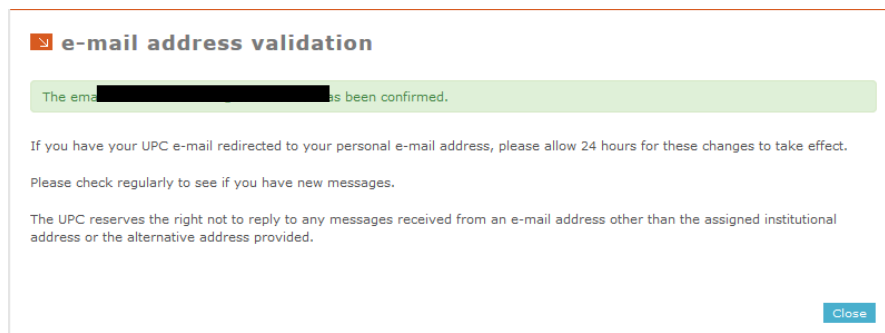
e-mail address validation

The ema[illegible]as been confirmed.

If you have your UPC e-mail redirected to your personal e-mail address, please allow 24 hours for these changes to take effect.

Please check regularly to see if you have new messages.

The UPC reserves the right not to reply to any messages received from an e-mail address other than the assigned institutional address or the alternative address provided.

Close